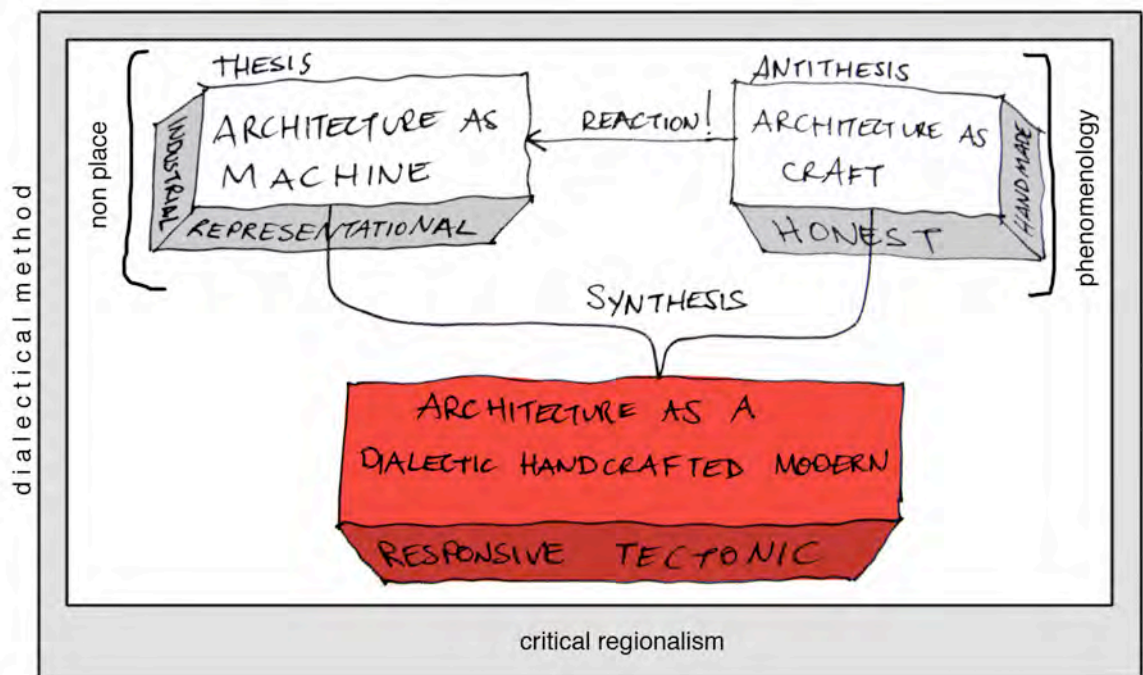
dialectical method

non place

THESIS

INDUSTRIAL

ARCHITECTURE AS MACHINE

REPRESENTATIONAL

REACTION!

ANTITHESIS

ARCHITECTURE AS CRAFT

HAND MADE

HONEST

phenomenology

SYNTHESIS

ARCHITECTURE AS A DIALECTIC HANDCRAFTED MODERN

RESPONSIVE TECTONIC

critical regionalism